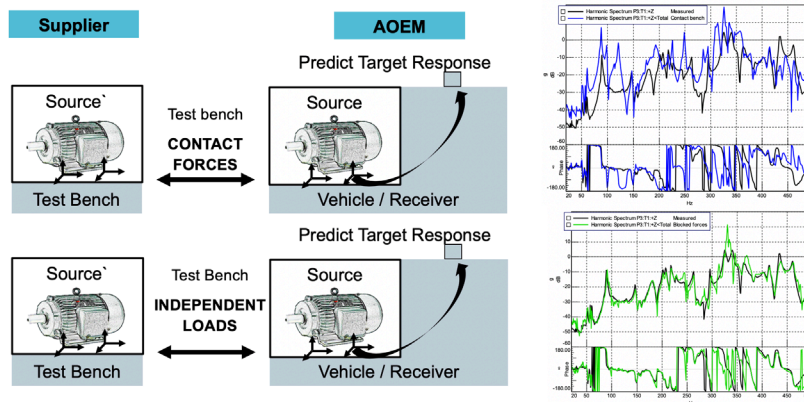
Supplier

AOEM

Predict Target Response

Source`

Test bench

CONTACT FORCES

Source

Test Bench

Vehicle / Receiver

Predict Target Response

Source`

Test Bench

INDEPENDENT LOADS

Source

Test Bench

Vehicle / Receiver

Harmonic Spectrum P3:T1:+Z Measured
Harmonic Spectrum P3:T1:+Z+Total Contact bench

g dB

10
0
-10
-20
-30
-40
-50

180.00
Phase
-180.00

20 50 100 150 200 250 300 350 400 450
Hz

Harmonic Spectrum P3:T1:+Z Measured
Harmonic Spectrum P3:T1:+Z+Total Blocked forces

g dB

10
0
-10
-20
-30
-40
-50

180.00
Phase
-180.00

20 50 100 150 200 250 300 350 400 450